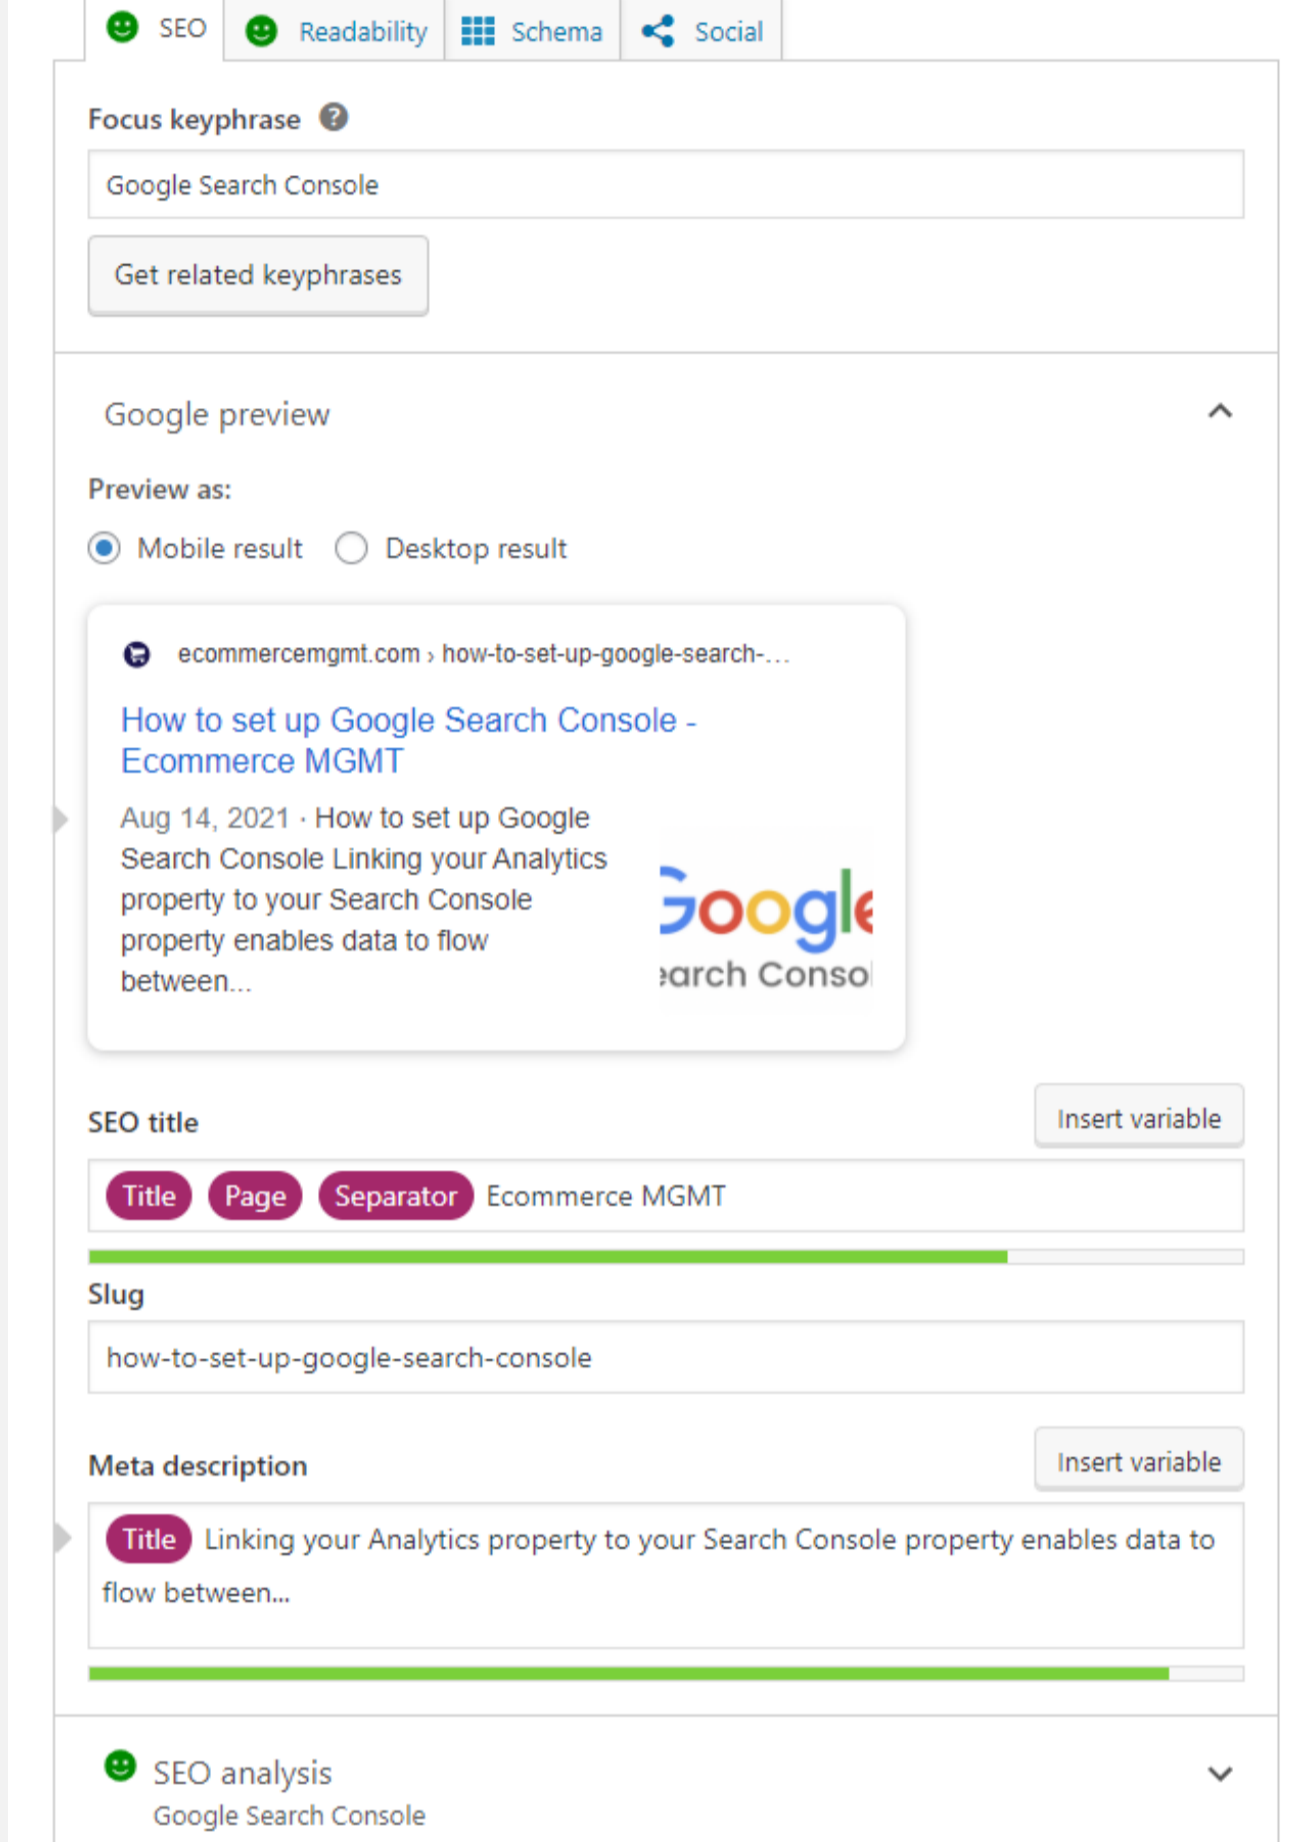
SEO Readability Schema Social

Focus keyphrase

Google Search Console

Get related keyphrases

Google preview

Preview as:

Mobile result Desktop result

ecommercemgmt.com › how-to-set-up-google-search-...

How to set up Google Search Console - Ecommerce MGMT

Aug 14, 2021 · How to set up Google Search Console Linking your Analytics property to your Search Console property enables data to flow between...

Google
earch Consol

SEO title

Insert variable

Title Page Separator Ecommerce MGMT

Slug

how-to-set-up-google-search-console

Meta description

Insert variable

Title Linking your Analytics property to your Search Console property enables data to flow between...

SEO analysis
Google Search Console